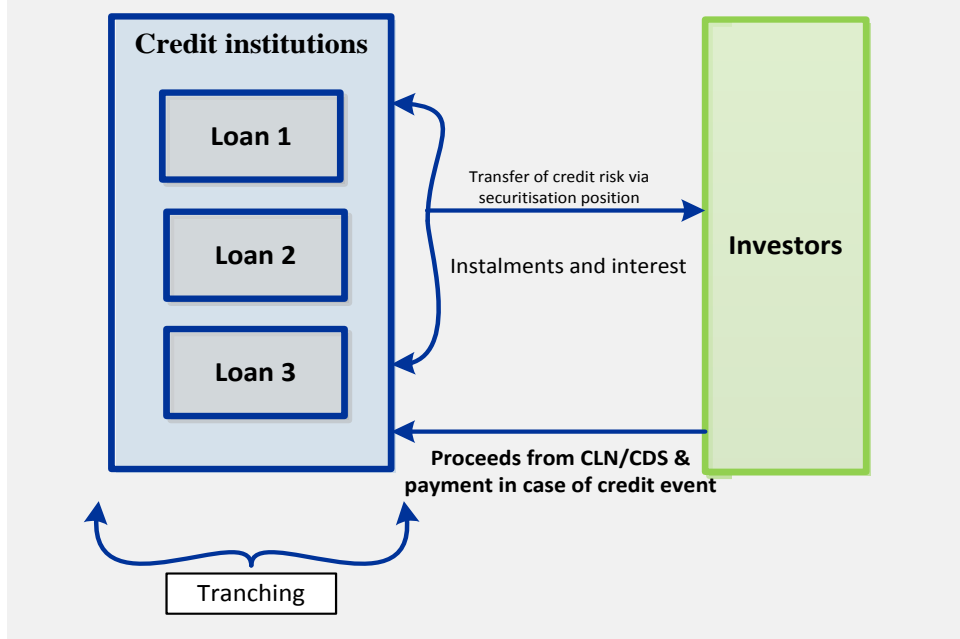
Credit institutions

Loan 1

Loan 2

Loan 3

Transfer of credit risk via securitisation position

Instalments and interest

Investors

Proceeds from CLN/CDS & payment in case of credit event

Tranching